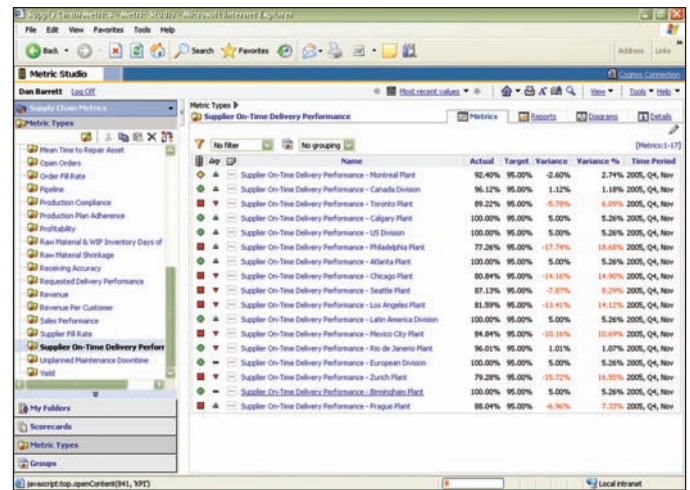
Supply Chain Metrics - Metric Studio - Microsoft Internet Explorer

File Edit View Favorites Tools Help

Back Search Favorites Address Links

Metric Studio

Cognos Connection

Dan Barrett Log Off

Most recent values View Tools Help

Supply Chain Metrics

Metric Types

Mean Time to Repair Asset
Open Orders
Order Fill Rate
Pipeline
Production Compliance
Production Plan Adherence
Profitability
Raw Material & WIP Inventory Days of
Raw Material Shrinkage
Receiving Accuracy
Requested Delivery Performance
Revenue
Revenue Per Customer
Sales Performance
Supplier Fill Rate
Supplier On-Time Delivery Perfor
Unplanned Maintenance Downtime
Yield

My Folders
Scorecards
Metric Types
Groups

Metric Types
Supplier On-Time Delivery Performance

Metrics Reports Diagrams Details

No filter No grouping [Metrics:1-17]

| | | Name | Actual | Target | Variance | Variance % | Time Period |
|---|---|---|---|---|---|---|---|
| | | Supplier On-Time Delivery Performance - Montreal Plant | 92.40% | 95.00% | -2.60% | 2.74% | 2005, Q4, Nov |
| | | Supplier On-Time Delivery Performance - Canada Division | 96.12% | 95.00% | 1.12% | 1.18% | 2005, Q4, Nov |
| | | Supplier On-Time Delivery Performance - Toronto Plant | 89.22% | 95.00% | -5.78% | 6.09% | 2005, Q4, Nov |
| | | Supplier On-Time Delivery Performance - Calgary Plant | 100.00% | 95.00% | 5.00% | 5.26% | 2005, Q4, Nov |
| | | Supplier On-Time Delivery Performance - US Division | 100.00% | 95.00% | 5.00% | 5.26% | 2005, Q4, Nov |
| | | Supplier On-Time Delivery Performance - Philadelphia Plant | 77.26% | 95.00% | -17.74% | 18.68% | 2005, Q4, Nov |
| | | Supplier On-Time Delivery Performance - Atlanta Plant | 100.00% | 95.00% | 5.00% | 5.26% | 2005, Q4, Nov |
| | | Supplier On-Time Delivery Performance - Chicago Plant | 80.84% | 95.00% | -14.16% | 14.90% | 2005, Q4, Nov |
| | | Supplier On-Time Delivery Performance - Seattle Plant | 87.13% | 95.00% | -7.87% | 8.29% | 2005, Q4, Nov |
| | | Supplier On-Time Delivery Performance - Los Angeles Plant | 81.59% | 95.00% | -13.41% | 14.12% | 2005, Q4, Nov |
| | | Supplier On-Time Delivery Performance - Latin America Division | 100.00% | 95.00% | 5.00% | 5.26% | 2005, Q4, Nov |
| | | Supplier On-Time Delivery Performance - Mexico City Plant | 84.84% | 95.00% | -10.16% | 10.69% | 2005, Q4, Nov |
| | | Supplier On-Time Delivery Performance - Rio de Janeiro Plant | 96.01% | 95.00% | 1.01% | 1.07% | 2005, Q4, Nov |
| | | Supplier On-Time Delivery Performance - European Division | 100.00% | 95.00% | 5.00% | 5.26% | 2005, Q4, Nov |
| | | Supplier On-Time Delivery Performance - Zurich Plant | 79.28% | 95.00% | -15.72% | 16.55% | 2005, Q4, Nov |
| | | Supplier On-Time Delivery Performance - Birmingham Plant | 100.00% | 95.00% | 5.00% | 5.26% | 2005, Q4, Nov |
| | | Supplier On-Time Delivery Performance - Prague Plant | 88.04% | 95.00% | -6.96% | 7.33% | 2005, Q4, Nov |

javascript:top.openContent(841, 'KPI')

Local intranet